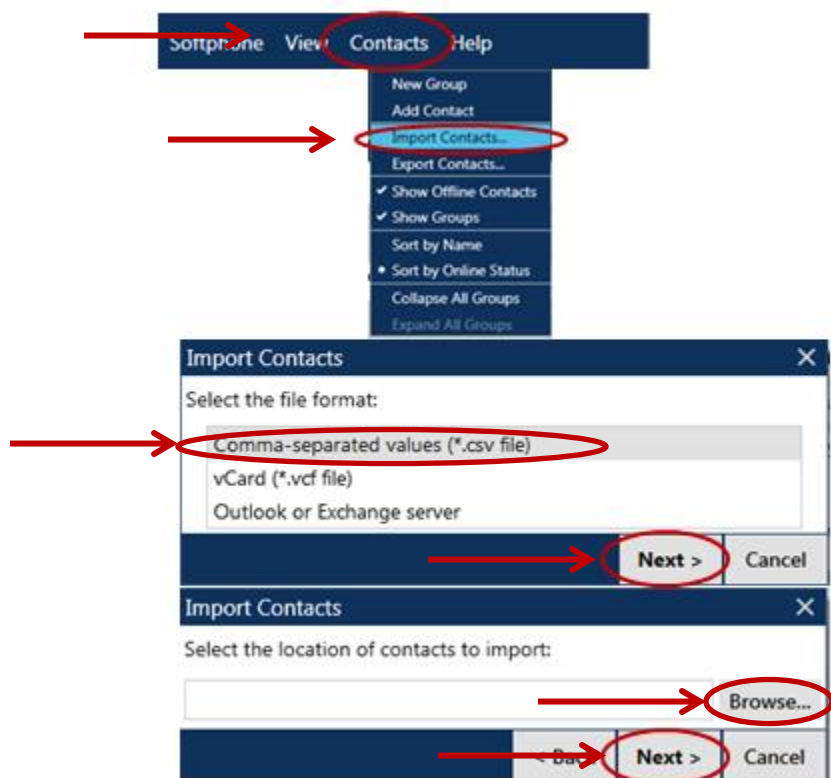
Softphone View Contacts Help

New Group
Add Contact
Import Contacts...
Export Contacts...
✔ Show Offline Contacts
✔ Show Groups
Sort by Name
• Sort by Online Status
Collapse All Groups
Expand All Groups

Import Contacts ✕

Select the file format:

Comma-separated values (*.csv file)
vCard (*.vcf file)
Outlook or Exchange server

Next > Cancel

Import Contacts ✕

Select the location of contacts to import:

Browse...

< Ba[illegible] Next > Cancel